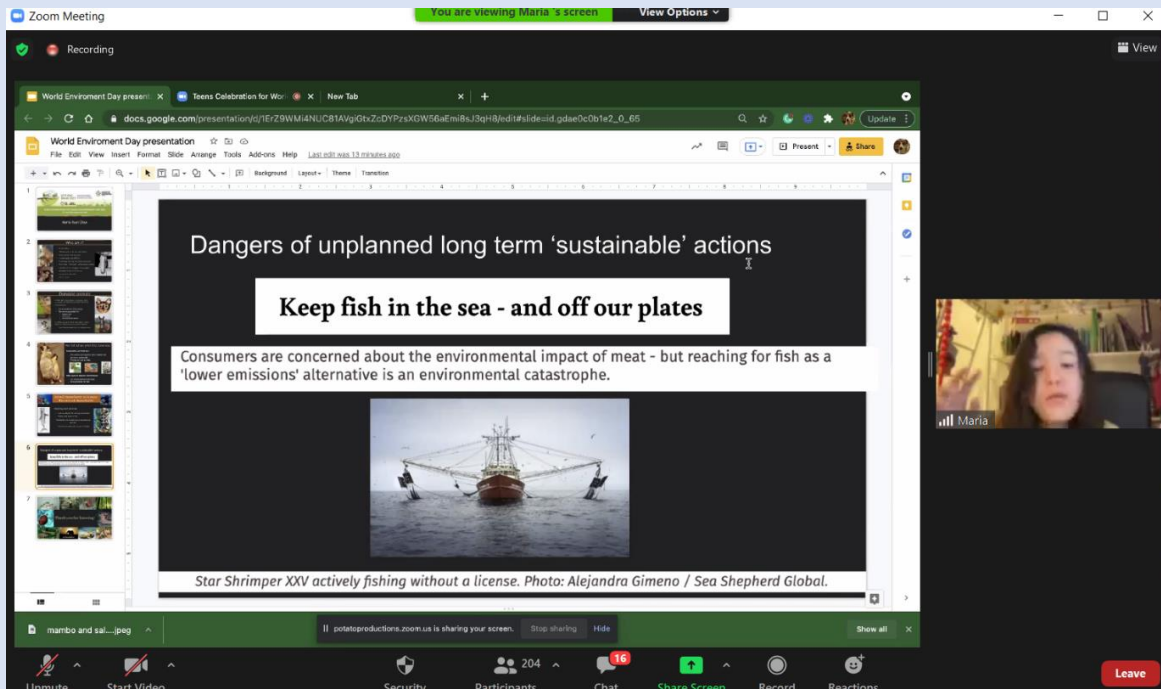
Zoom Meeting

You are viewing Maria 's screen

View Options

Recording

View

World Enviroment Day present

Teens Celebration for Worl

New Tab

docs.google.com/presentation/d/1ErZ9WMi4NUC81AVgiGtxZcDYPzsXGW56aEmi8sJ3qH8/edit#slide=id.gdae0c0b1e2_0_65

Update

World Enviroment Day presentation

File Edit View Insert Format Slide Arrange Tools Add-ons Help Last edit was 13 minutes ago

Present

Share

Background Layout Theme Transition

Dangers of unplanned long term 'sustainable' actions

Keep fish in the sea - and off our plates

Consumers are concerned about the environmental impact of meat - but reaching for fish as a 'lower emissions' alternative is an environmental catastrophe.

Star Shrimper XXV actively fishing without a license. Photo: Alejandra Gimeno / Sea Shepherd Global.

Maria

mambo and sal....jpeg

potatoproductions.zoom.us is sharing your screen.

Stop sharing

Hide

Show all

Unmute

Start Video

Security

204

Participants

16

Chat

Share Screen

Record

Reactions

Leave